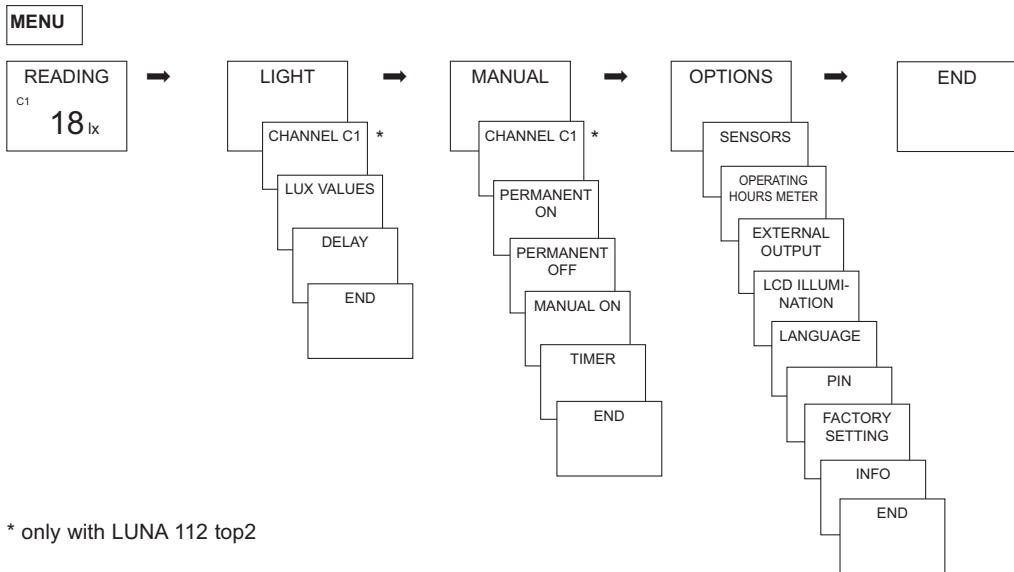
MENU

READING
C1
18 lx

LIGHT
CHANNEL C1 *
LUX VALUES
DELAY
END

MANUAL
CHANNEL C1 *
PERMANENT ON
PERMANENT OFF
MANUAL ON
TIMER
END

OPTIONS
SENSORS
OPERATING HOURS METER
EXTERNAL OUTPUT
LCD ILLUMINATION
LANGUAGE
PIN
FACTORY SETTING
INFO
END

END

* only with LUNA 112 top2